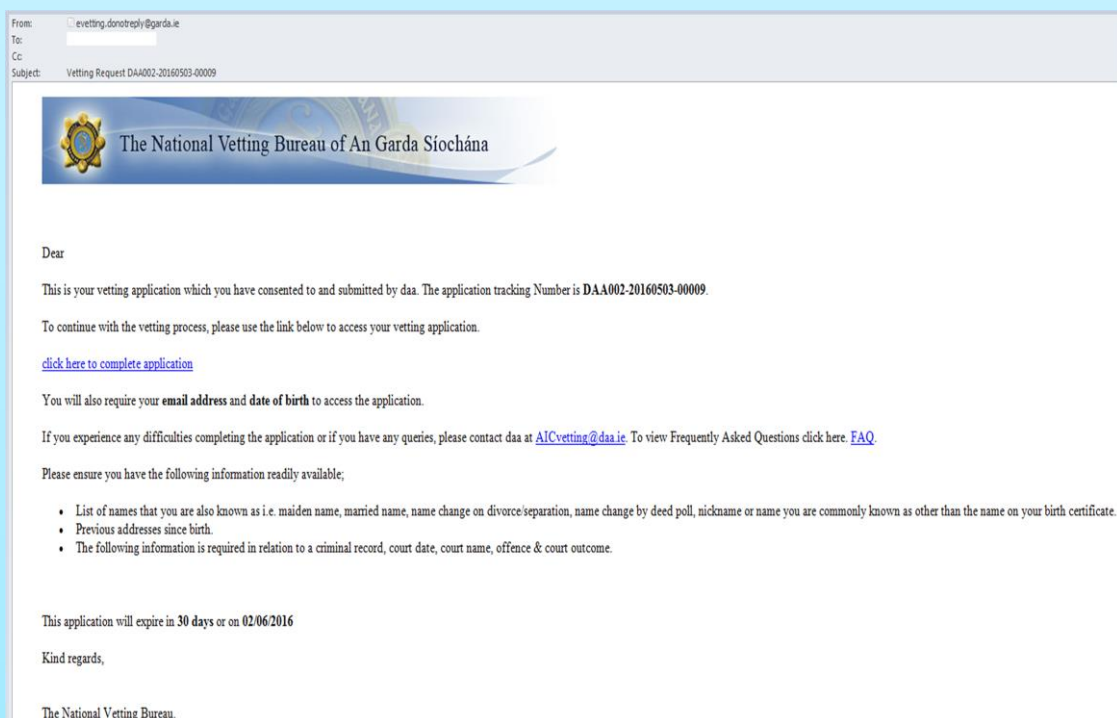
From: evetting.donotreply@garda.ie
To:
Cc:
Subject: Vetting Request DAA002-20160503-00009

The National Vetting Bureau of An Garda Síochána

Dear

This is your vetting application which you have consented to and submitted by daa. The application tracking Number is **DAA002-20160503-00009**.

To continue with the vetting process, please use the link below to access your vetting application.

click here to complete application

You will also require your **email address** and **date of birth** to access the application.

If you experience any difficulties completing the application or if you have any queries, please contact daa at AICvetting@daa.ie. To view Frequently Asked Questions click here. FAQ.

Please ensure you have the following information readily available;

- List of names that you are also known as i.e. maiden name, married name, name change on divorce/separation, name change by deed poll, nickname or name you are commonly known as other than the name on your birth certificate.
- Previous addresses since birth.
- The following information is required in relation to a criminal record, court date, court name, offence & court outcome.

This application will expire in **30 days** or on **02/06/2016**

Kind regards,

The National Vetting Bureau.